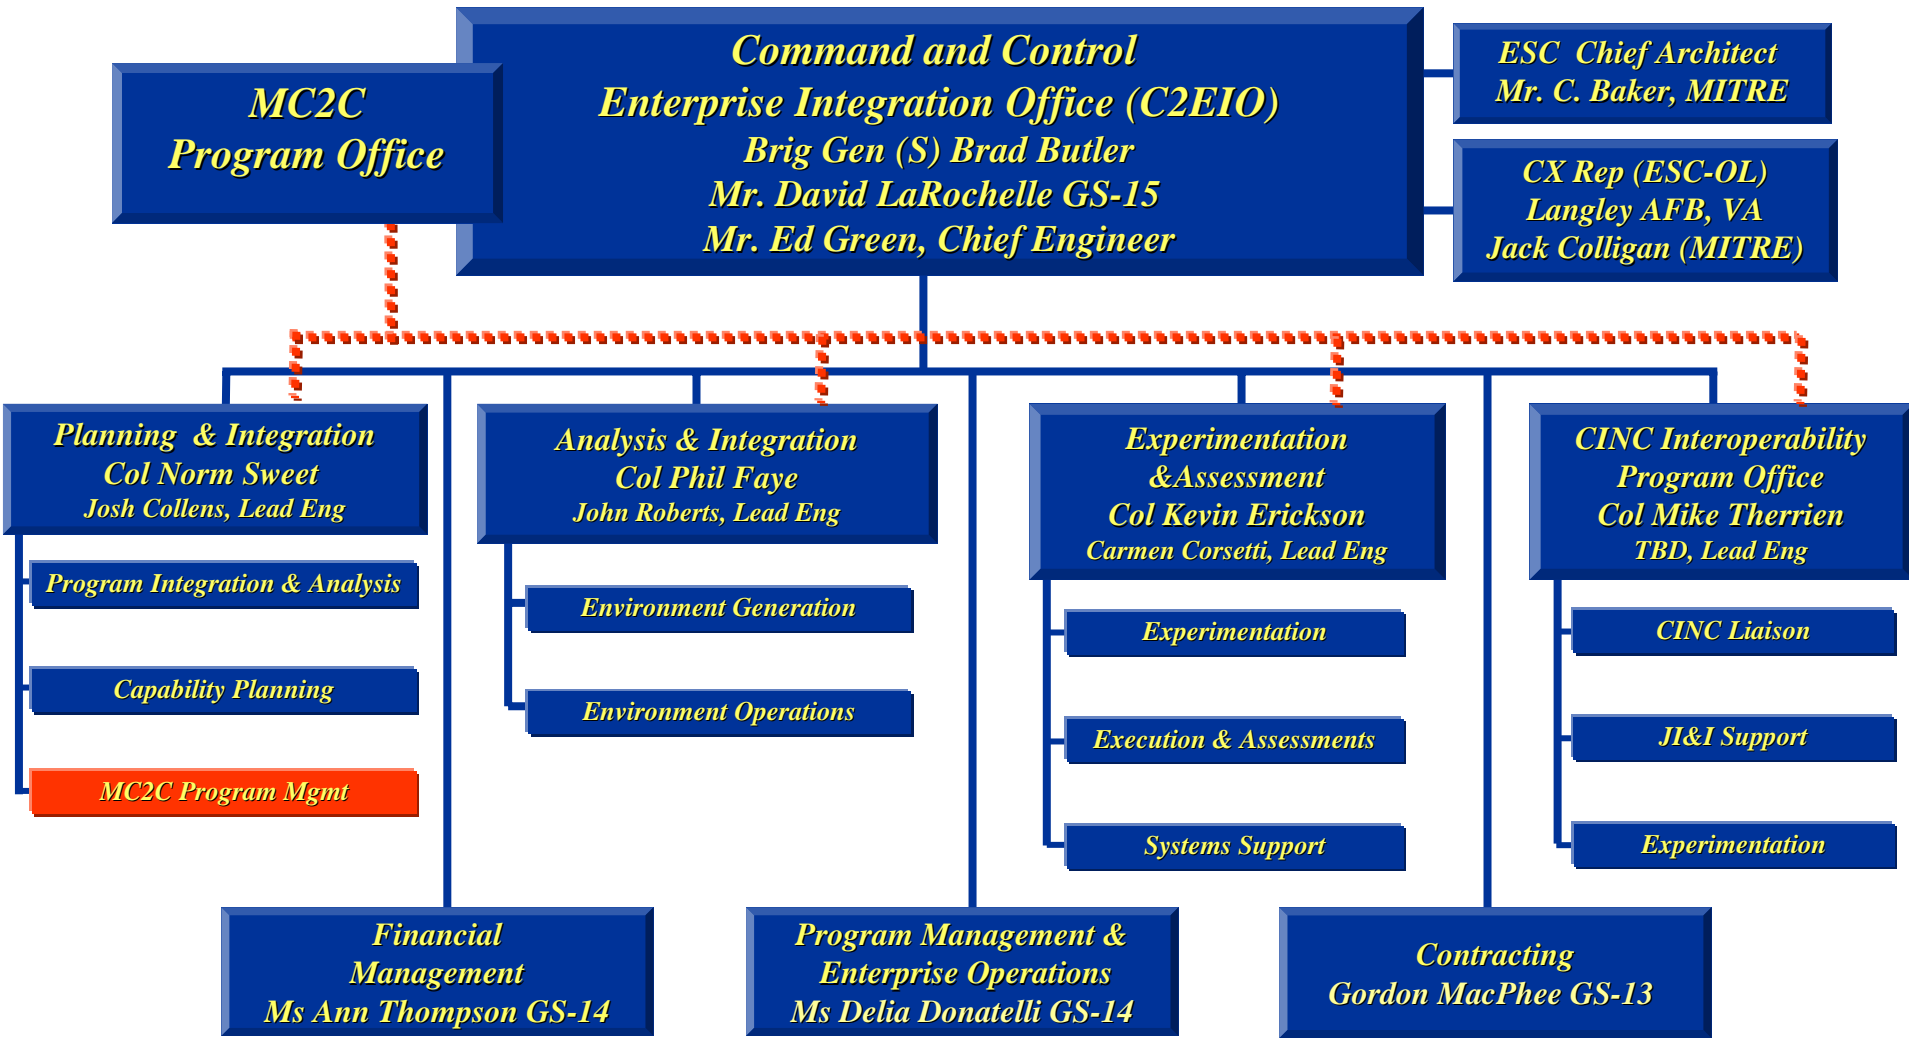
MC2C
Program Office

Command and Control
Enterprise Integration Office (C2EIO)
Brig Gen (S) Brad Butler
Mr. David LaRochelle GS-15
Mr. Ed Green, Chief Engineer

ESC Chief Architect
Mr. C. Baker, MITRE

CX Rep (ESC-OL)
Langley AFB, VA
Jack Colligan (MITRE)

Planning & Integration
Col Norm Sweet
Josh Collens, Lead Eng

Program Integration & Analysis

Capability Planning

MC2C Program Mgmt

Analysis & Integration
Col Phil Faye
John Roberts, Lead Eng

Environment Generation

Environment Operations

Experimentation
&Assessment
Col Kevin Erickson
Carmen Corsetti, Lead Eng

Experimentation

Execution & Assessments

Systems Support

CINC Interoperability
Program Office
Col Mike Therrien
TBD, Lead Eng

CINC Liaison

JI&I Support

Experimentation

Financial
Management
Ms Ann Thompson GS-14

Program Management &
Enterprise Operations
Ms Delia Donatelli GS-14

Contracting
Gordon MacPhee GS-13